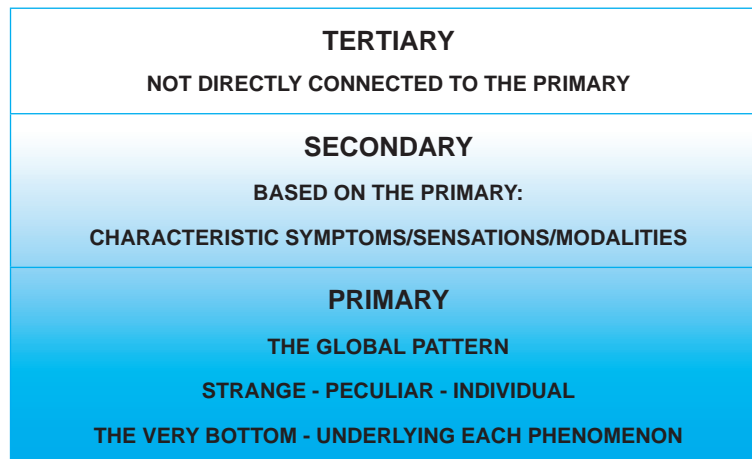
TERTIARY

NOT DIRECTLY CONNECTED TO THE PRIMARY

SECONDARY

BASED ON THE PRIMARY:

CHARACTERISTIC SYMPTOMS/SENSATIONS/MODALITIES

PRIMARY

THE GLOBAL PATTERN

STRANGE - PECULIAR - INDIVIDUAL

THE VERY BOTTOM - UNDERLYING EACH PHENOMENON